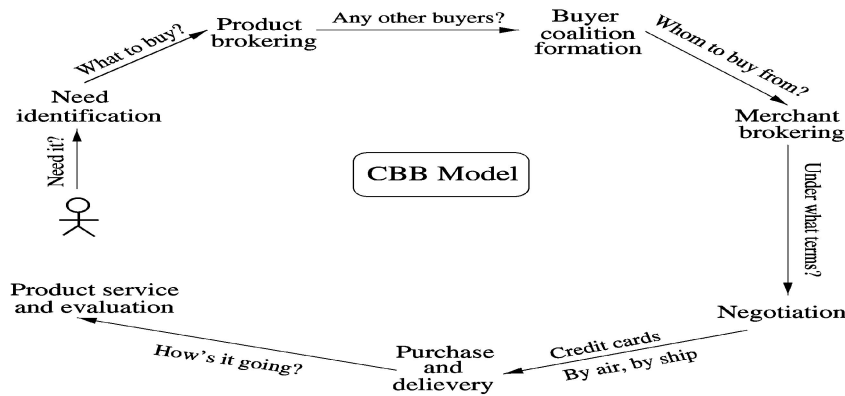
Need it?

Need identification

What to buy?

Product brokering

Any other buyers?

Buyer coalition formation

Whom to buy from?

Merchant brokering

Under what terms?

Negotiation

Credit cards

By air, by ship

Purchase and delievery

How's it going?

Product service and evaluation

CBB Model